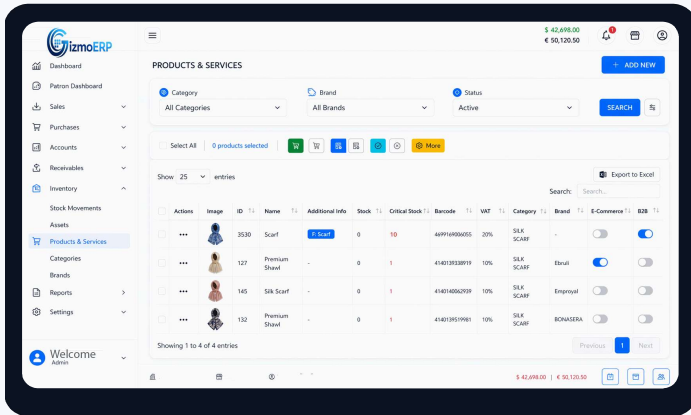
GizmoERP

Dashboard
Patron Dashboard
Sales
Purchases
Accounts
Receivables
Inventory
Stock Movements
Assets
Products & Services
Categories
Brands
Reports
Settings

Welcome
Admin

$ 42,698.00
€ 50,120.50

PRODUCTS & SERVICES

+ ADD NEW

Category
All Categories

Brand
All Brands

Status
Active

SEARCH

Select All | 0 products selected

More

Export to Excel

Show 25 entries

Search:

| | Actions | Image | ID | Name | Additional Info | Stock | Critical Stock | Barcode | VAT | Category | Brand | E-Commerce | B2B |
|---|---|---|---|---|---|---|---|---|---|---|---|---|---|
| | ••• | | 3530 | Scarf | F. Scarf | 0 | 10 | 4699169006055 | 20% | SILK SCARF | - | | |
| | ••• | | 127 | Premium Shawl | - | 0 | 1 | 4140139338919 | 10% | SILK SCARF | Ebruli | | |
| | ••• | | 145 | Silk Scarf | - | 0 | 1 | 4140140062939 | 10% | SILK SCARF | Emprsyal | | |
| | ••• | | 132 | Premium Shawl | - | 0 | 1 | 4140139519981 | 10% | SILK SCARF | BONASERA | | |

Showing 1 to 4 of 4 entries

Previous 1 Next

$ 42,698.00 | € 50,120.50